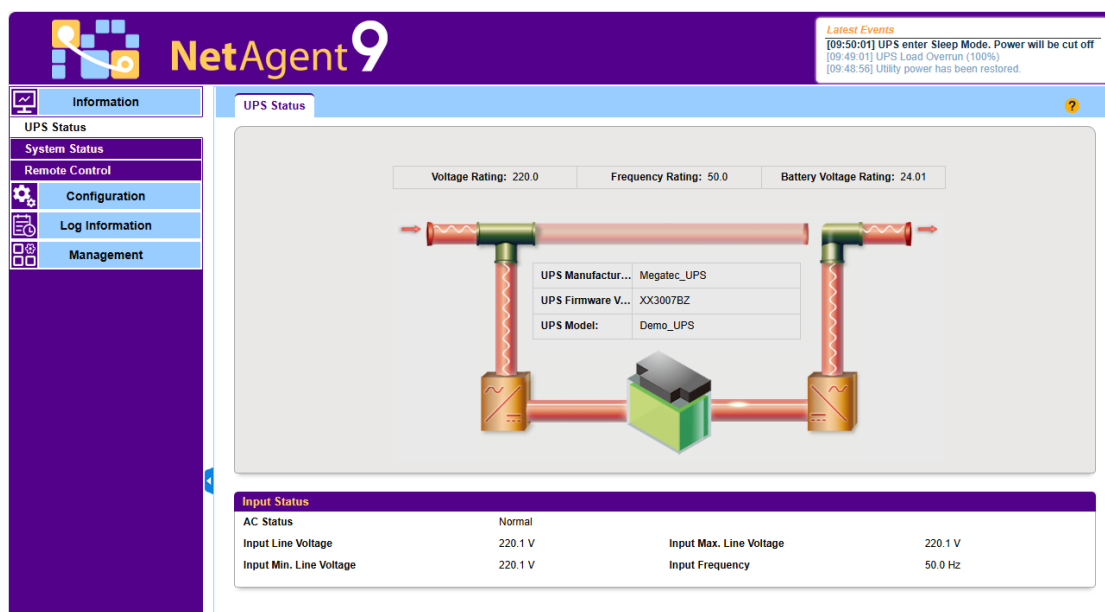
NetAgent9

Latest Events
[09:50:01] UPS enter Sleep Mode. Power will be cut off
[09:49:01] UPS Load Overrun (100%)
[09:48:56] Utility power has been restored.

Information
UPS Status
System Status
Remote Control
Configuration
Log Information
Management

UPS Status

?

| Voltage Rating: 220.0 | Frequency Rating: 50.0 | Battery Voltage Rating: 24.01 |
|---|---|---|

| UPS Manufactur... | Megatec_UPS |
|---|---|
| UPS Firmware V... | XX3007BZ |
| UPS Model: | Demo_UPS |

Input Status

| AC Status | Normal | | |
|---|---|---|---|
| Input Line Voltage | 220.1 V | Input Max. Line Voltage | 220.1 V |
| Input Min. Line Voltage | 220.1 V | Input Frequency | 50.0 Hz |